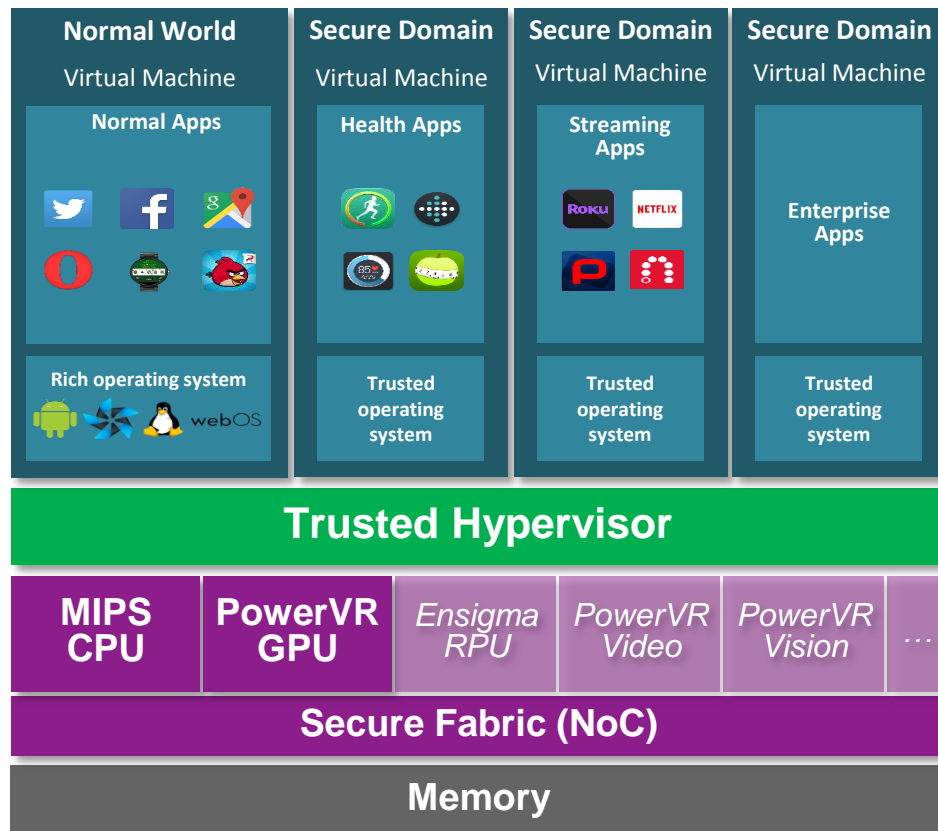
Normal World
Virtual Machine
Normal Apps

Rich operating system
webOS

Secure Domain
Virtual Machine
Health Apps

Trusted operating system

Secure Domain
Virtual Machine
Streaming Apps
ROKU
NETFLIX

Trusted operating system

Secure Domain
Virtual Machine
Enterprise Apps

Trusted operating system

Trusted Hypervisor

| MIPS CPU | PowerVR GPU | Ensigma RPU | PowerVR Video | PowerVR Vision | ... |

Secure Fabric (NoC)

Memory